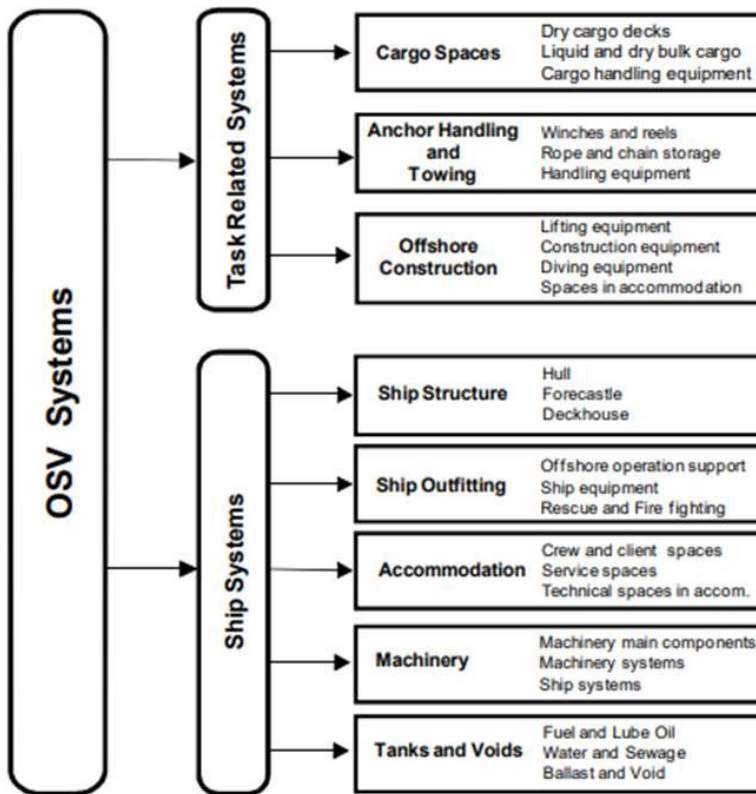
OSV Systems

Task Related Systems

Cargo Spaces
Dry cargo decks
Liquid and dry bulk cargo
Cargo handling equipment

Anchor Handling and Towing
Winches and reels
Rope and chain storage
Handling equipment

Offshore Construction
Lifting equipment
Construction equipment
Diving equipment
Spaces in accommodation

Ship Systems

Ship Structure
Hull
Forecastle
Deckhouse

Ship Outfitting
Offshore operation support
Ship equipment
Rescue and Fire fighting

Accommodation
Crew and client spaces
Service spaces
Technical spaces in accom.

Machinery
Machinery main components
Machinery systems
Ship systems

Tanks and Voids
Fuel and Lube Oil
Water and Sewage
Ballast and Void